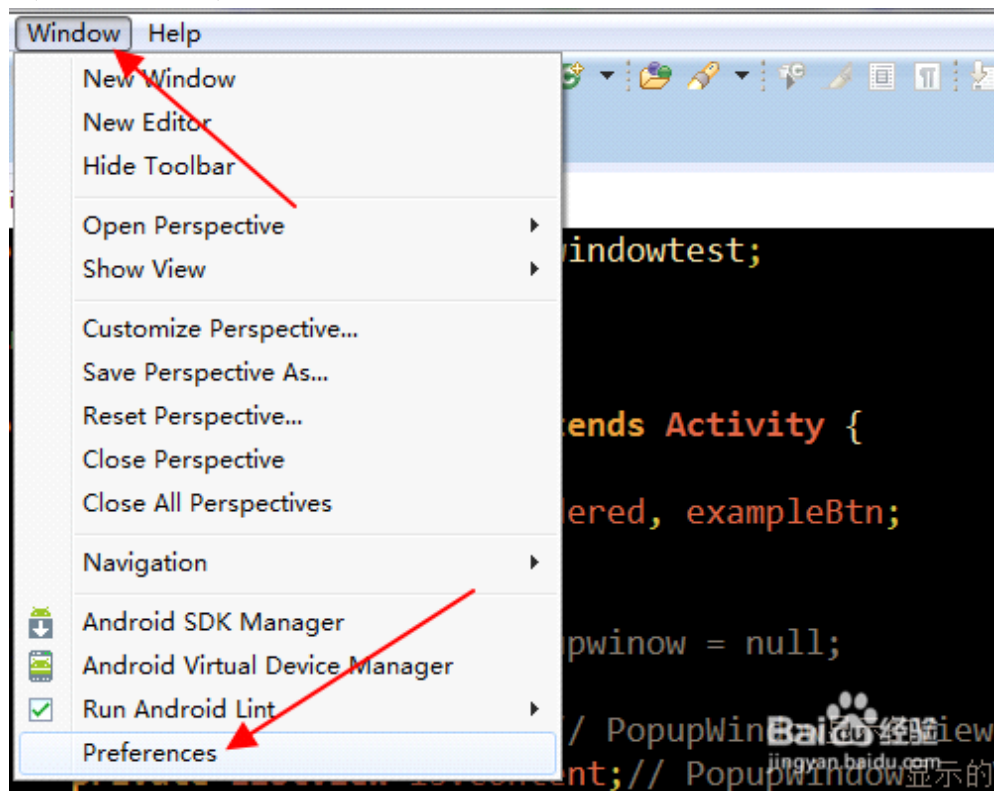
Window Help

New Window
New Editor
Hide Toolbar

Open Perspective
Show View

Customize Perspective...
Save Perspective As...
Reset Perspective...
Close Perspective
Close All Perspectives

Navigation

Android SDK Manager
Android Virtual Device Manager
Run Android Lint

Preferences

windowtest;

tends Activity {

dered, exampleBtn;

pwinow = null;

// PopupWin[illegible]iew
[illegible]nt;// PopupWindow显示的

Bai经验
jingyan.baidu.com